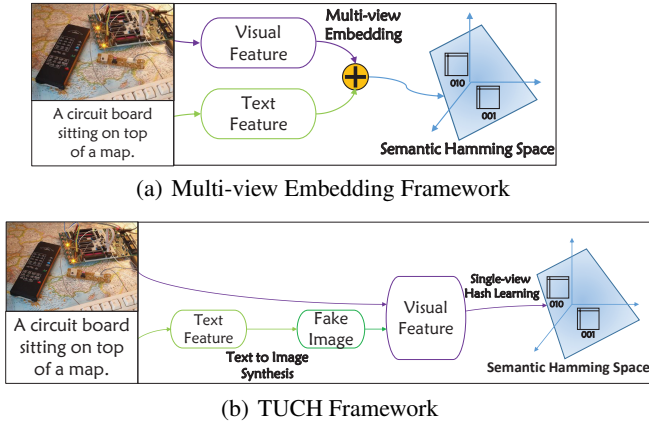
A circuit board sitting on top of a map.

Visual Feature

Text Feature

Multi-view Embedding

010

001

Semantic Hamming Space

(a) Multi-view Embedding Framework

A circuit board sitting on top of a map.

Text Feature

Fake Image

Text to Image Synthesis

Visual Feature

Single-view Hash Learning

010

001

Semantic Hamming Space

(b) TUCH Framework